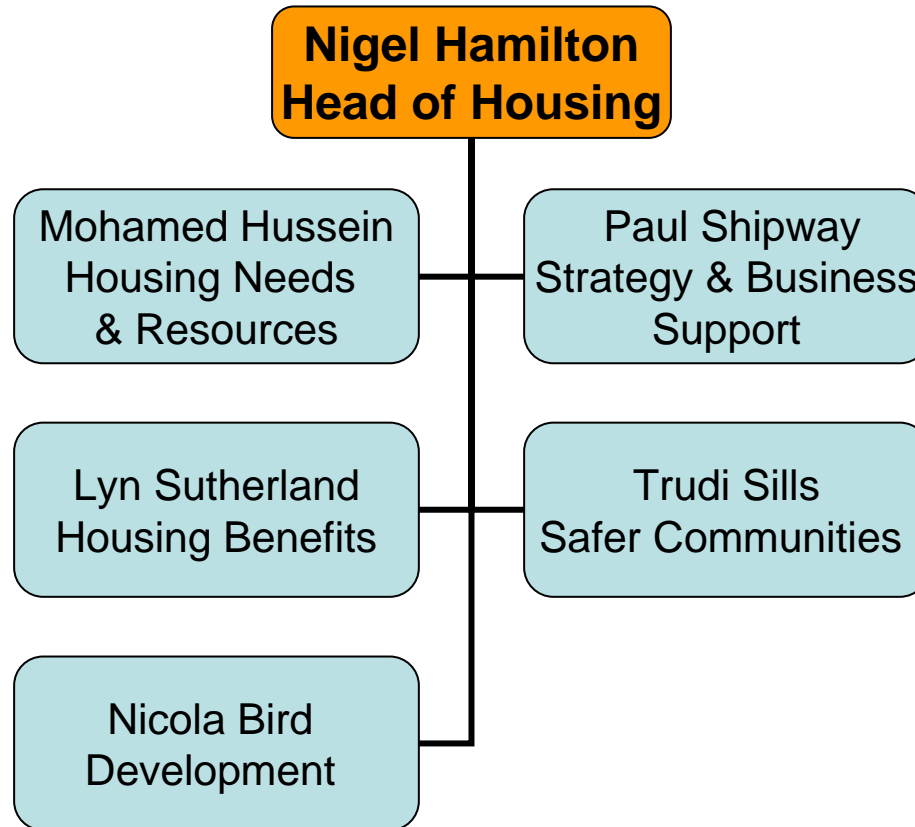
Nigel Hamilton
Head of Housing

Mohamed Hussein
Housing Needs
& Resources

Paul Shipway
Strategy & Business
Support

Lyn Sutherland
Housing Benefits

Trudi Sills
Safer Communities

Nicola Bird
Development